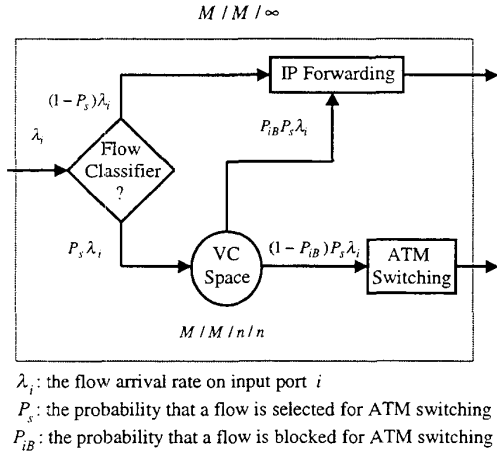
$M / M / \infty$

$(1-P_s)\lambda_i$

IP Forwarding

$\lambda_i$

Flow Classifier ?

$P_{iB}P_s\lambda_i$

$P_s\lambda_i$

VC Space

$(1-P_{iB})P_s\lambda_i$

ATM Switching

$M / M / n / n$

$\lambda_i$: the flow arrival rate on input port $i$

$P_s$: the probability that a flow is selected for ATM switching

$P_{iB}$: the probability that a flow is blocked for ATM switching